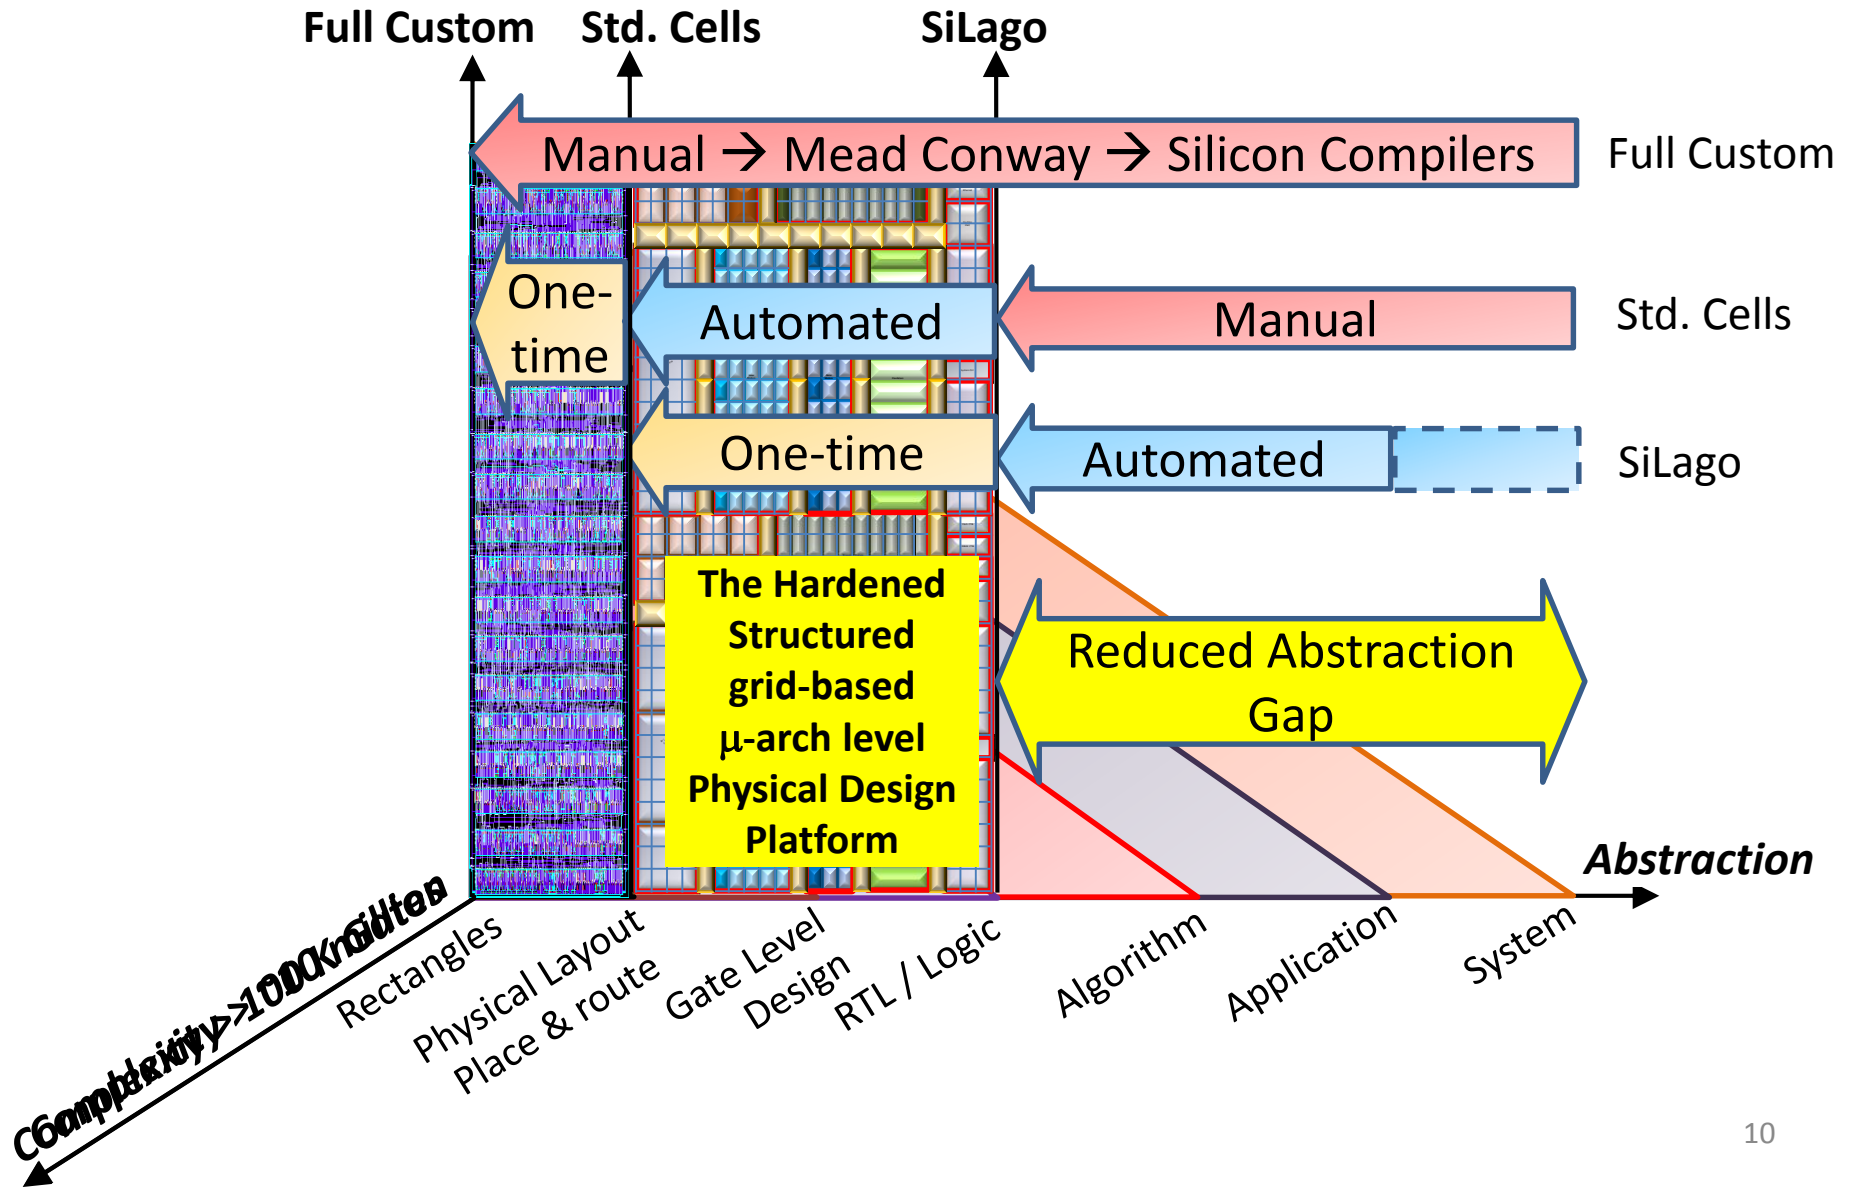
Full Custom

Std. Cells

SiLago

Manual → Mead Conway → Silicon Compilers

Full Custom

One-time

Automated

Manual

Std. Cells

One-time

Automated

SiLago

The Hardened Structured grid-based μ-arch level Physical Design Platform

Reduced Abstraction Gap

Abstraction

Complexity >1000K Gates

Rectangles

Physical Layout

Place & route

Gate Level Design

RTL / Logic

Algorithm

Application

System

10